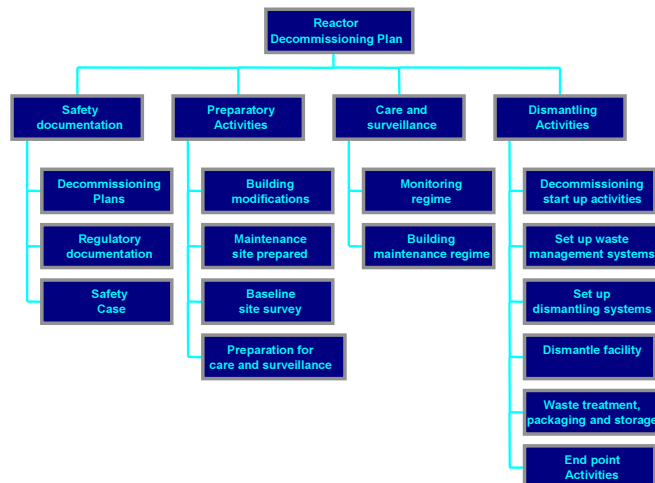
Reactor
Decommissioning Plan

Safety
documentation

Decommissioning
Plans

Regulatory
documentation

Safety
Case

Preparatory
Activities

Building
modifications

Maintenance
site prepared

Baseline
site survey

Preparation for
care and surveillance

Care and
surveillance

Monitoring
regime

Building
maintenance regime

Dismantling
Activities

Decommissioning
start up activities

Set up waste
management systems

Set up
dismantling systems

Dismantle facility

Waste treatment,
packaging and storage

End point
Activities